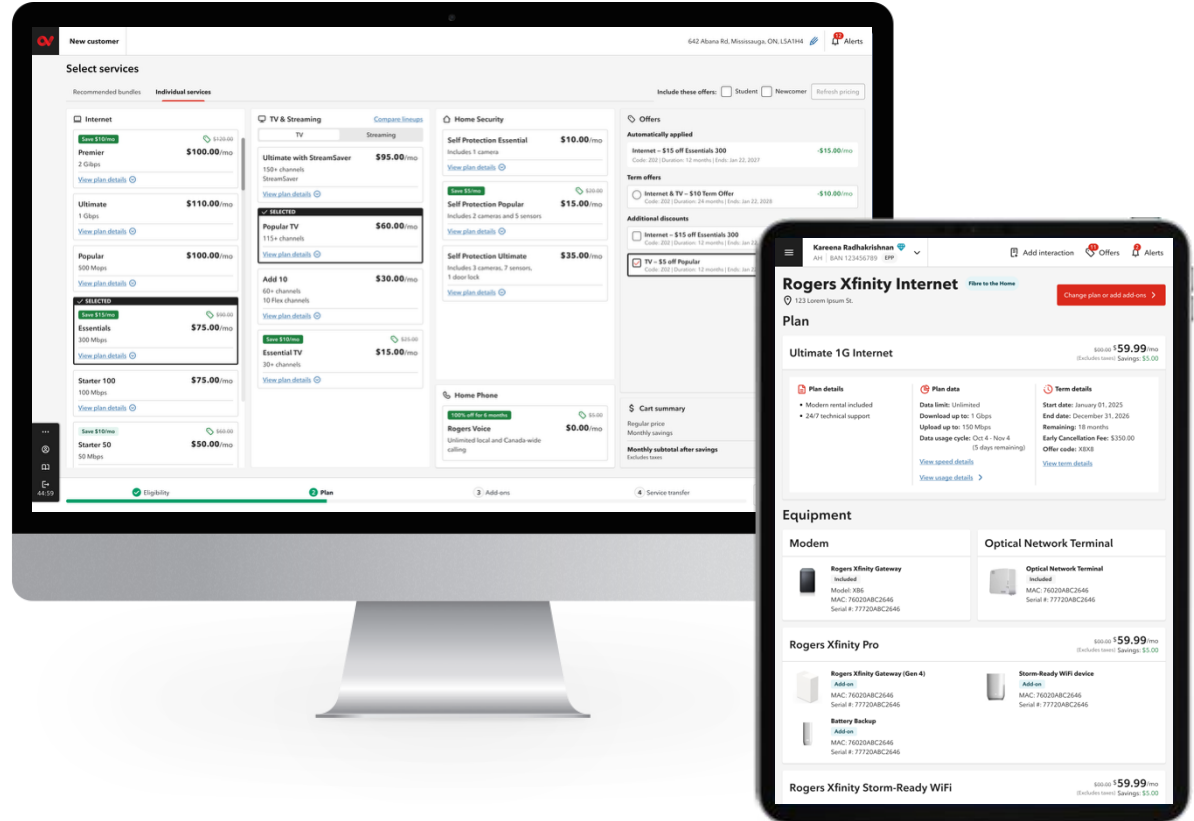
New customer

642 Abana Rd, Mississauga, ON, L5A1H4

Alerts

Select services

Recommended bundles   Individual services

Include these offers: Student   Newcomer   Refresh pricing

Internet

Save $10/mo   $120.00
Premier   $100.00/mo
2 Gbps
View plan details

Ultimate   $110.00/mo
1 Gbps
View plan details

Popular   $100.00/mo
500 Mbps
View plan details

SELECTED
Save $15/mo   $90.00
Essentials   $75.00/mo
300 Mbps
View plan details

Starter 100   $75.00/mo
100 Mbps
View plan details

Save $10/mo   $60.00
Starter 50   $50.00/mo
50 Mbps

TV & Streaming   Compare lineups

TV   Streaming

Ultimate with StreamSaver   $95.00/mo
150+ channels
StreamSaver
View plan details

SELECTED
Popular TV   $60.00/mo
115+ channels
View plan details

Add 10   $30.00/mo
60+ channels
10 Flex channels
View plan details

Save $10/mo   $25.00
Essential TV   $15.00/mo
30+ channels
View plan details

Home Security

Self Protection Essential   $10.00/mo
Includes 1 camera
View plan details

Save $5/mo   $20.00
Self Protection Popular   $15.00/mo
Includes 2 cameras and 5 sensors
View plan details

Self Protection Ultimate   $35.00/mo
Includes 3 cameras, 7 sensors, 1 door lock
View plan details

Home Phone

100% off for 6 months   $5.00
Rogers Voice   $0.00/mo
Unlimited local and Canada-wide calling

Offers

Automatically applied

Internet – $15 off Essentials 300   -$15.00/mo
Code: 202 | Duration: 12 months | Ends: Jan 22, 2027

Term offers

Internet & TV – $10 Term Offer   -$10.00/mo
Code: 202 | Duration: 24 months | Ends: Jan 22, 2029

Additional discounts

Internet – $15 off Essentials 300
Code: 202 | Duration: 12 months | Ends: Jan 22

TV – $5 off Popular
Code: 202 | Duration: 12 months | Ends: Jan 22

Cart summary

Regular price
Monthly savings

Monthly subtotal after savings
Excludes taxes

44:59

Eligibility   2 Plan   3 Add-ons   4 Service transfer

Kareena Radhakrishnan
AH   BAN 123456789   EPP

Add interaction   Offers   Alerts

Rogers Xfinity Internet   Fibre to the Home
123 Lorem Ipsum St.

Change plan or add add-ons

Plan

Ultimate 1G Internet   $90.00 $59.99/mo
(Excludes taxes)   Savings: $5.00

Plan details
• Modern rental included
• 24/7 technical support

Plan data
Data limit: Unlimited
Download up to: 1 Gbps
Upload up to: 150 Mbps
Data usage cycle: Oct 4 - Nov 4 (5 days remaining)
View speed details
View usage details

Term details
Start date: January 01, 2025
End date: December 31, 2026
Remaining: 18 months
Early Cancellation Fee: $350.00
Offer code: X8X8
View term details

Equipment

Modem

Rogers Xfinity Gateway
Included
Model: XB6
MAC: 76020ABC2646
Serial #: 77720ABC2646

Optical Network Terminal

Optical Network Terminal
Included
MAC: 76020ABC2646
Serial #: 77720ABC2646

Rogers Xfinity Pro   $90.00 $59.99/mo
(Excludes taxes)   Savings: $5.00

Rogers Xfinity Gateway (Gen 4)
Add-on
MAC: 76020ABC2646
Serial #: 77720ABC2646

Storm-Ready WiFi device
Add-on
MAC: 76020ABC2646
Serial #: 77720ABC2646

Battery Backup
Add-on
MAC: 76020ABC2646
Serial #: 77720ABC2646

Rogers Xfinity Storm-Ready WiFi   $90.00 $59.99/mo
(Excludes taxes)   Savings: $5.00